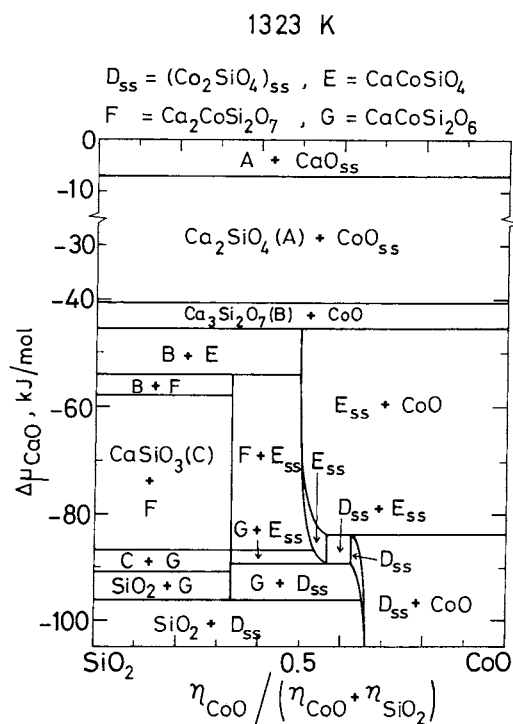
1323 K

$D_{ss} = (Co_2SiO_4)_{ss}$ , $E = CaCoSiO_4$

$F = Ca_2CoSi_2O_7$ , $G = CaCoSi_2O_6$

0
-10
-30
-40
-60
-80
-100

$\Delta\mu_{CaO}$ , kJ/mol

A + $CaO_{ss}$

$Ca_2SiO_4$(A) + $CoO_{ss}$

$Ca_3Si_2O_7$(B) + CoO

B + E

B + F

$E_{ss}$ + CoO

$CaSiO_3$(C) + F

F + $E_{ss}$

$E_{ss}$

$D_{ss}$ + $E_{ss}$

G + $E_{ss}$

$D_{ss}$

C + G

$SiO_2$ + G

G + $D_{ss}$

$D_{ss}$ + CoO

$SiO_2$ + $D_{ss}$

$SiO_2$
0.5
CoO

$\eta_{CoO} / (\eta_{CoO} + \eta_{SiO_2})$